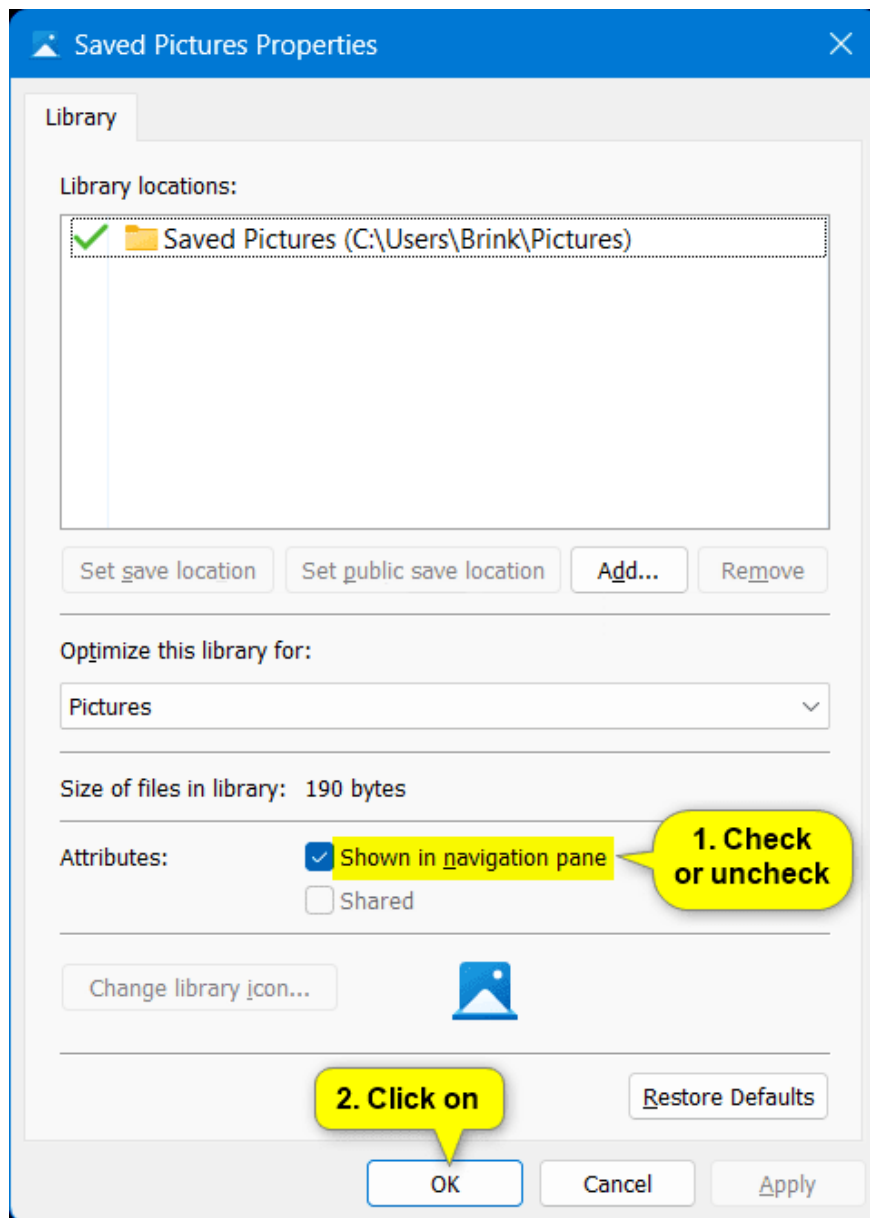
Saved Pictures Properties

Library

Library locations:

Saved Pictures (C:\Users\Brink\Pictures)

Set save location
Set public save location
Add...
Remove

Optimize this library for:

Pictures

Size of files in library: 190 bytes

Attributes:
Shown in navigation pane
Shared

1. Check or uncheck

Change library icon...

Restore Defaults

2. Click on

OK
Cancel
Apply